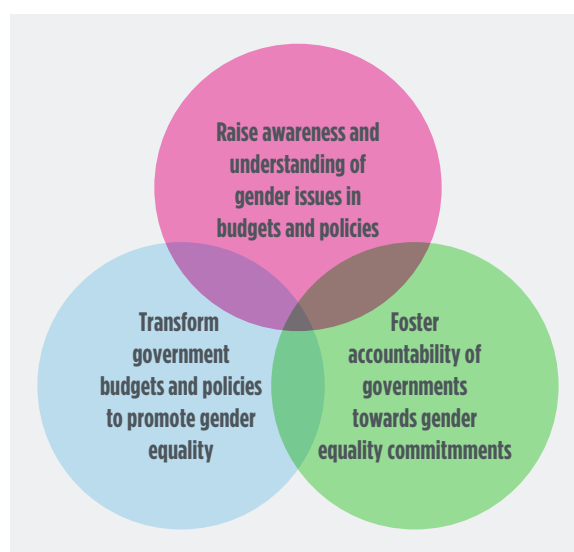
Raise awareness and understanding of gender issues in budgets and policies

Transform government budgets and policies to promote gender equality

Foster accountability of governments towards gender equality commitmments